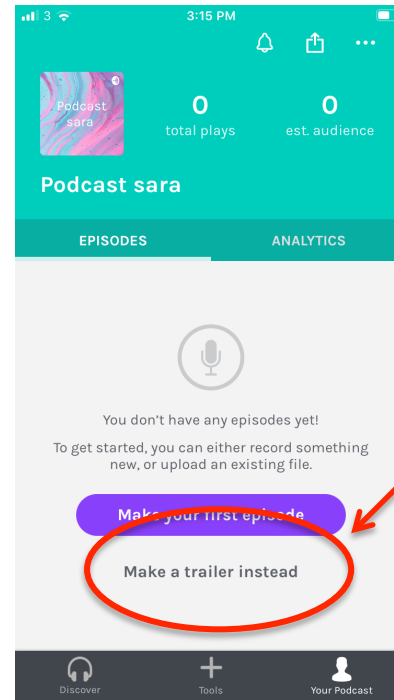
3 3:15 PM

Podcast sara

0
total plays

0
est. audience

Podcast sara

EPISODES

ANALYTICS

You don't have any episodes yet!

To get started, you can either record something new, or upload an existing file.

Make your first episode

Make a trailer instead

Discover

Tools

Your Podcast